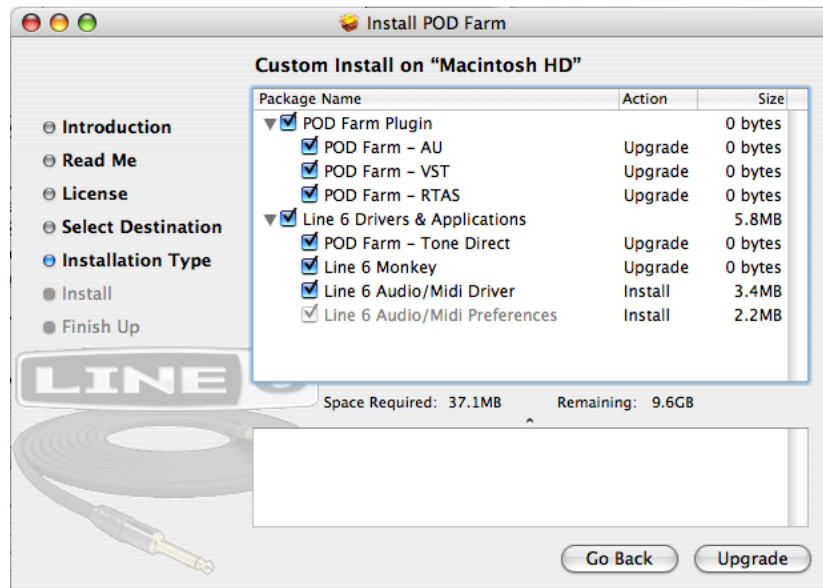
Install POD Farm

Custom Install on "Macintosh HD"

Introduction
Read Me
License
Select Destination
Installation Type
Install
Finish Up

LINE

| Package Name | Action | Size |
|---|---|---|
| POD Farm Plugin | | 0 bytes |
| POD Farm – AU | Upgrade | 0 bytes |
| POD Farm – VST | Upgrade | 0 bytes |
| POD Farm – RTAS | Upgrade | 0 bytes |
| Line 6 Drivers & Applications | | 5.8MB |
| POD Farm – Tone Direct | Upgrade | 0 bytes |
| Line 6 Monkey | Upgrade | 0 bytes |
| Line 6 Audio/Midi Driver | Install | 3.4MB |
| Line 6 Audio/Midi Preferences | Install | 2.2MB |

Space Required: 37.1MB Remaining: 9.6GB

Go Back
Upgrade